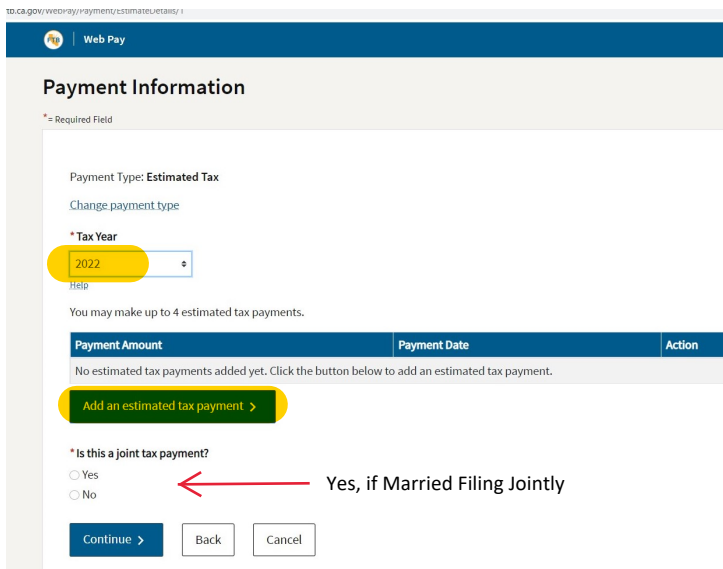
tb.ca.gov/WebPay/Payment/EstimateDetails/1

FTB | Web Pay

Payment Information

* = Required Field

Payment Type: Estimated Tax

Change payment type

* Tax Year

2022

Help

You may make up to 4 estimated tax payments.

| Payment Amount | Payment Date | Action |
|---|---|---|
| No estimated tax payments added yet. Click the button below to add an estimated tax payment. | | |

Add an estimated tax payment >

* Is this a joint tax payment?

Yes

No

Yes, if Married Filing Jointly

Continue >

Back

Cancel